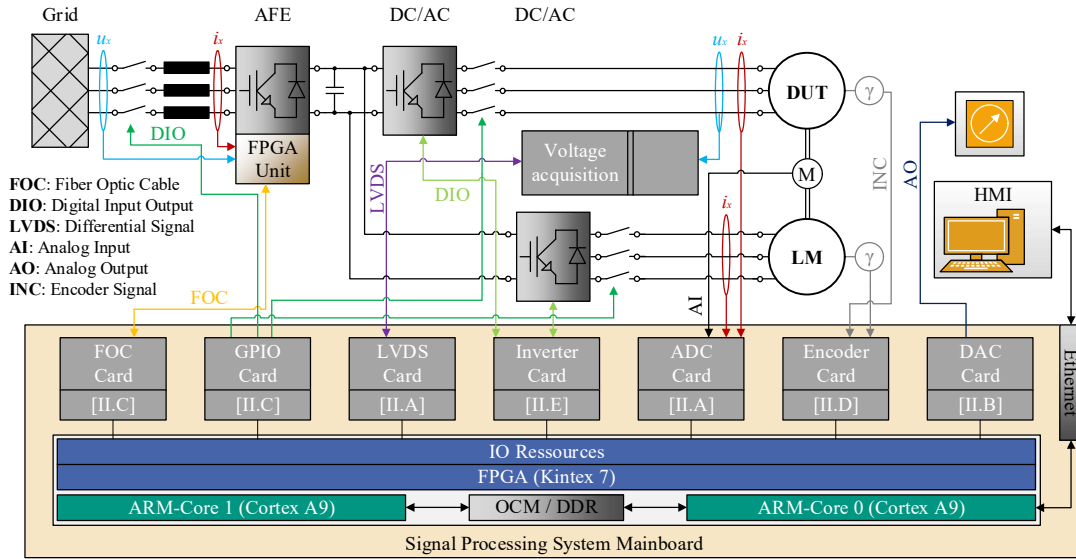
Grid
AFE
DC/AC
DC/AC
$u_x$
$i_x$
$u_x$
$i_x$
DUT
γ
DIO
FPGA Unit
Voltage acquisition
M
INC
AO
HMI
FOC: Fiber Optic Cable
DIO: Digital Input Output
LVDS: Differential Signal
AI: Analog Input
AO: Analog Output
INC: Encoder Signal
LVDS
DIO
$i_x$
LM
γ
FOC
AI
FOC Card [II.C]
GPIO Card [II.C]
LVDS Card [II.A]
Inverter Card [II.E]
ADC Card [II.A]
Encoder Card [II.D]
DAC Card [II.B]
Ethernet
IO Ressources
FPGA (Kintex 7)
ARM-Core 1 (Cortex A9)
OCM / DDR
ARM-Core 0 (Cortex A9)
Signal Processing System Mainboard